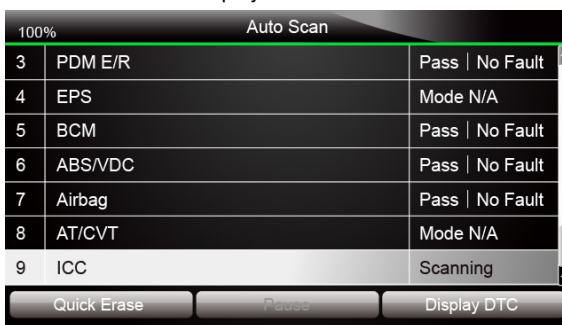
100% Auto Scan

| | | |
|---|---|---|
| 3 | PDM E/R | Pass \| No Fault |
| 4 | EPS | Mode N/A |
| 5 | BCM | Pass \| No Fault |
| 6 | ABS/VDC | Pass \| No Fault |
| 7 | Airbag | Pass \| No Fault |
| 8 | AT/CVT | Mode N/A |
| 9 | ICC | Scanning |

Quick Erase Pause Display DTC